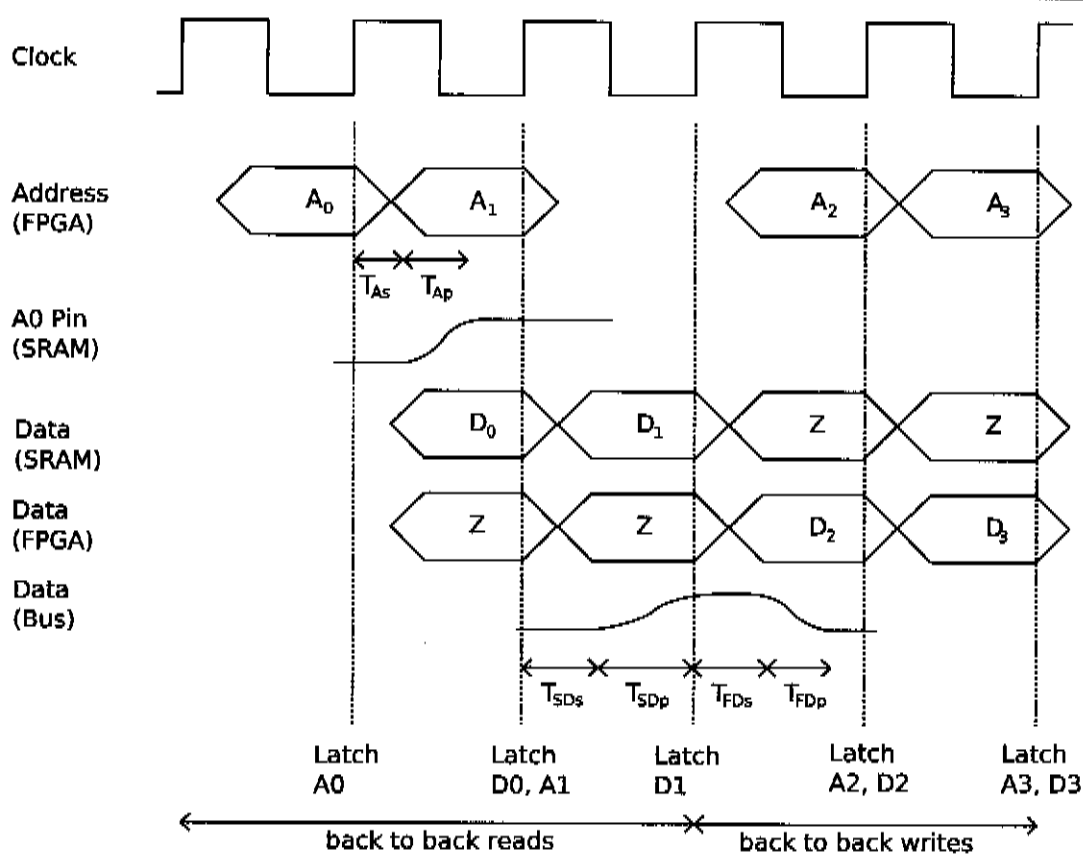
Clock

Address (FPGA)

$A_0$

$A_1$

$A_2$

$A_3$

$T_{As}$ $T_{Ap}$

A0 Pin (SRAM)

Data (SRAM)

$D_0$

$D_1$

Z

Z

Data (FPGA)

Z

Z

$D_2$

$D_3$

Data (Bus)

$T_{SDs}$ $T_{SDp}$ $T_{FDs}$ $T_{FDp}$

Latch A0

Latch D0, A1

Latch D1

Latch A2, D2

Latch A3, D3

back to back reads

back to back writes